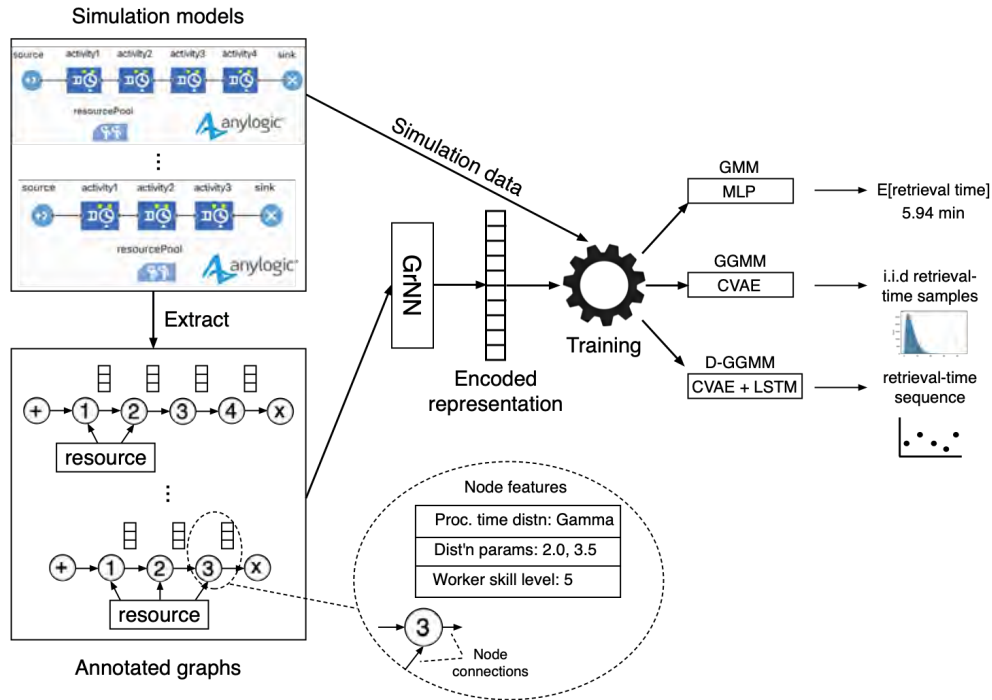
Simulation models

source activity1 activity2 activity3 activity4 sink

resourcePool

anylogic

⋮

source activity1 activity2 activity3 sink

resourcePool

anylogic

Extract

+ 1 2 3 4 x

resource

⋮

+ 1 2 3 x

resource

Annotated graphs

Simulation data

GrNN

Encoded representation

Training

GMM

MLP

E[retrieval time]
5.94 min

GGMM

CVAE

i.i.d retrieval-time samples

D-GGMM

CVAE + LSTM

retrieval-time sequence

Node features

| Proc. time distn: Gamma |
|---|
| Dist'n params: 2.0, 3.5 |
| Worker skill level: 5 |

3

Node connections